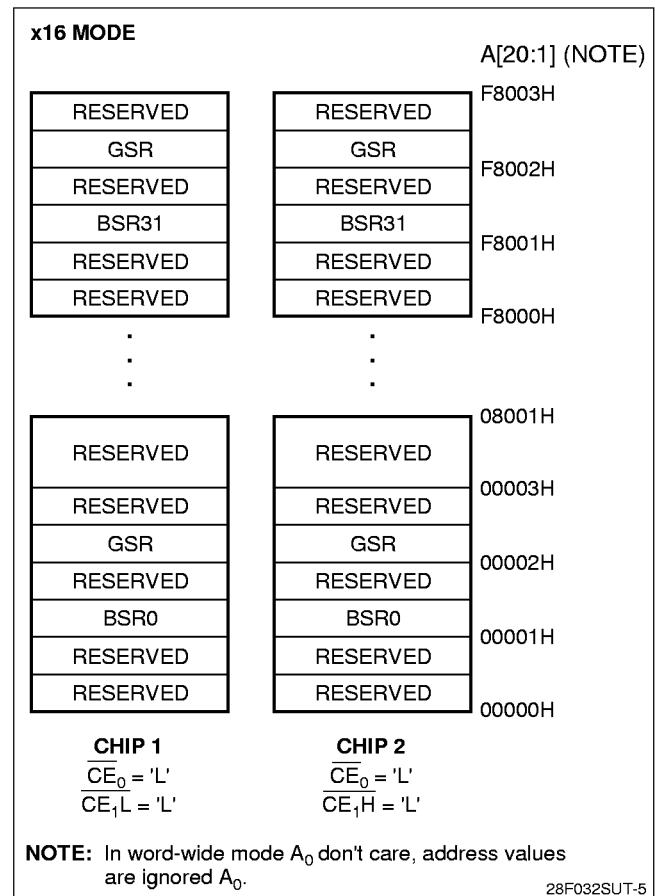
x16 MODE

A[20:1] (NOTE)

| RESERVED | RESERVED |
|---|---|
| GSR | GSR |
| RESERVED | RESERVED |
| BSR31 | BSR31 |
| RESERVED | RESERVED |
| RESERVED | RESERVED |

F8003H
F8002H
F8001H
F8000H

.
.
.

| RESERVED | RESERVED |
|---|---|
| RESERVED | RESERVED |
| GSR | GSR |
| RESERVED | RESERVED |
| BSR0 | BSR0 |
| RESERVED | RESERVED |
| RESERVED | RESERVED |

08001H
00003H
00002H
00001H
00000H

CHIP 1
$\overline{CE_0}$ = 'L'
$\overline{CE_1L}$ = 'L'

CHIP 2
$\overline{CE_0}$ = 'L'
$\overline{CE_1H}$ = 'L'

NOTE: In word-wide mode $A_0$ don't care, address values are ignored $A_0$.

28F032SUT-5